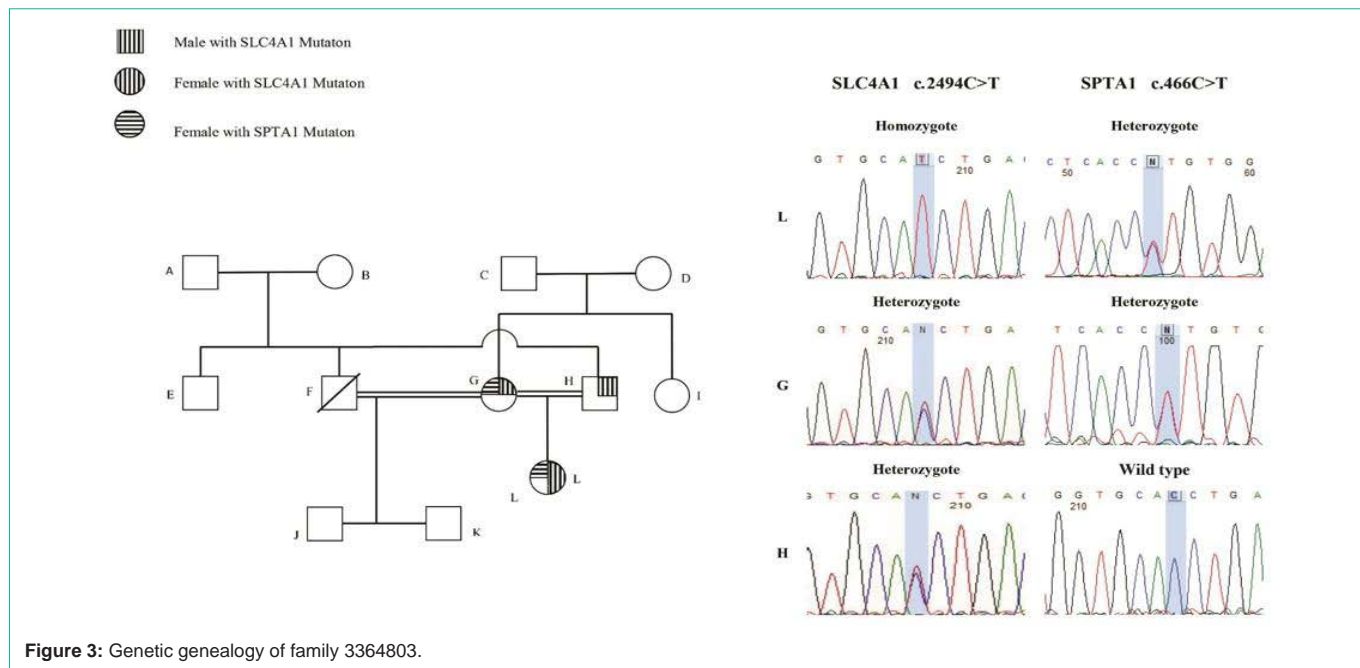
Male with SLC4A1 Mutaton

Female with SLC4A1 Mutaton

Female with SPTA1 Mutaton

A B C D E F G H I L L J K

SLC4A1 c.2494C>T

SPTA1 c.466C>T

Homozygote

Heterozygote

G T G C A T C T G A

210

C T C A C C N T G T G G

50 60

L

Heterozygote

Heterozygote

G T G C A N C T G A

210

T C A C C N T G T C

100

G

Heterozygote

Wild type

T G C A N C T G A

210

G G T G C A C C T G A

210

H

Figure 3: Genetic genealogy of family 3364803.